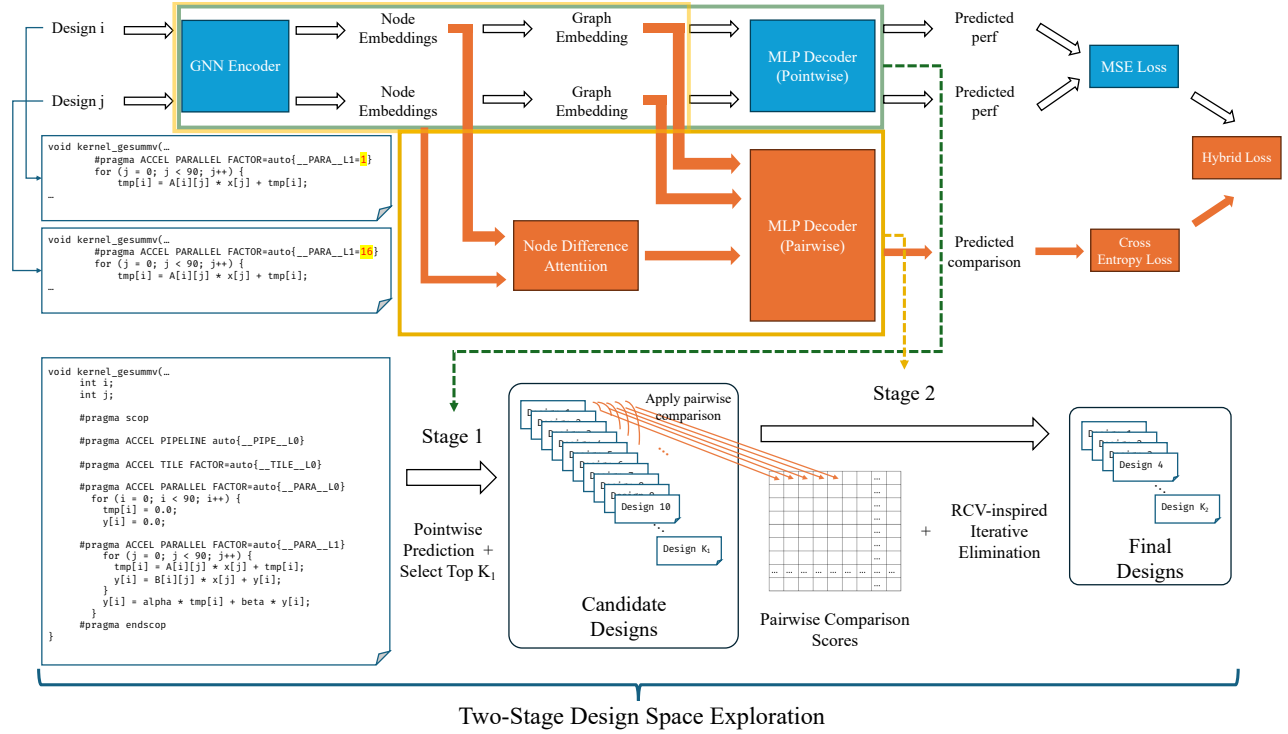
Design i

Design j

GNN Encoder

Node Embeddings

Node Embeddings

Graph Embedding

Graph Embedding

MLP Decoder (Pointwise)

Predicted perf

Predicted perf

MSE Loss

Hybrid Loss

void kernel_gesummv(…
    #pragma ACCEL PARALLEL FACTOR=auto{__PARA__L1=1}
    for (j = 0; j < 90; j++) {
        tmp[i] = A[i][j] * x[j] + tmp[i];
…

void kernel_gesummv(…
    #pragma ACCEL PARALLEL FACTOR=auto{__PARA__L1=16}
    for (j = 0; j < 90; j++) {
        tmp[i] = A[i][j] * x[j] + tmp[i];
…

Node Difference Attentiion

MLP Decoder (Pairwise)

Predicted comparison

Cross Entropy Loss

void kernel_gesummv(…
    int i;
    int j;

    #pragma scop

    #pragma ACCEL PIPELINE auto{__PIPE__L0}

    #pragma ACCEL TILE FACTOR=auto{__TILE__L0}

    #pragma ACCEL PARALLEL FACTOR=auto{__PARA__L0}
    for (i = 0; i < 90; i++) {
        tmp[i] = 0.0;
        y[i] = 0.0;

    #pragma ACCEL PARALLEL FACTOR=auto{__PARA__L1}
        for (j = 0; j < 90; j++) {
            tmp[i] = A[i][j] * x[j] + tmp[i];
            y[i] = B[i][j] * x[j] + y[i];
        }
        y[i] = alpha * tmp[i] + beta * y[i];
    }
#pragma endscop
}

Stage 1

Pointwise Prediction + Select Top $K_1$

Apply pairwise comparison

Design 10

Design $K_1$

Candidate Designs

Stage 2

Pairwise Comparison Scores

+

RCV-inspired Iterative Elimination

Design 4

Design $K_2$

Final Designs

Two-Stage Design Space Exploration